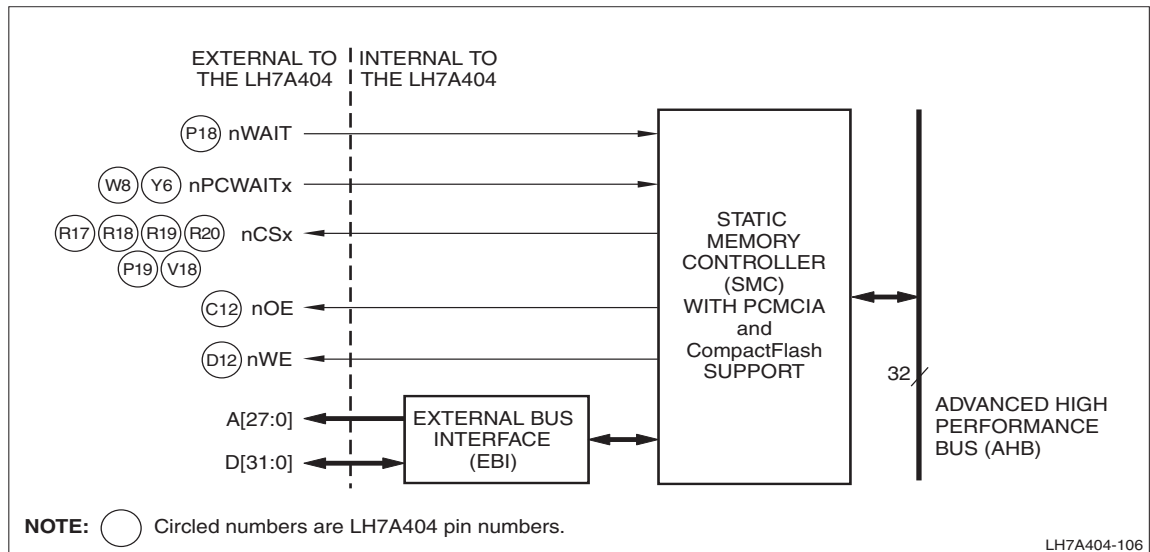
EXTERNAL TO THE LH7A404

INTERNAL TO THE LH7A404

P18 nWAIT

W8 Y6 nPCWAITx

R17 R18 R19 R20 nCSx

P19 V18

C12 nOE

D12 nWE

A[27:0]

D[31:0]

EXTERNAL BUS INTERFACE (EBI)

STATIC MEMORY CONTROLLER (SMC) WITH PCMCIA and CompactFlash SUPPORT

32

ADVANCED HIGH PERFORMANCE BUS (AHB)

NOTE: Circled numbers are LH7A404 pin numbers.

LH7A404-106